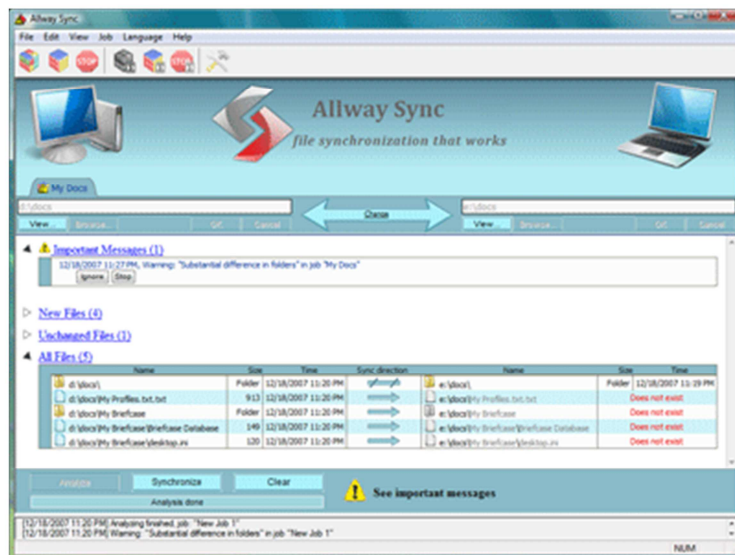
Allway Sync

File Edit View Job Language Help

Allway Sync
file synchronization that works

My Docs

d:\docs

View Browse... OK Cancel

Change

e:\docs

View Browse... OK Cancel

Important Messages (1)

12/18/2007 11:27 PM, Warning: "Substantial difference in folders" in job "My Docs"

Ignore Stop

New Files (4)

Unchanged Files (1)

All Files (5)

| Name | Size | Time | Sync direction | Name | Size | Time |
|---|---|---|---|---|---|---|
| d:\docs\ | Folder | 12/18/2007 11:20 PM | | e:\docs\ | Folder | 12/18/2007 11:19 PM |
| d:\docs\My Profiles.txt.txt | 913 | 12/18/2007 11:20 PM | | e:\docs\My Profiles.txt.txt | | Does not exist |
| d:\docs\My Briefcase | Folder | 12/18/2007 11:20 PM | | e:\docs\My Briefcase | | Does not exist |
| d:\docs\My Briefcase\Briefcase Database | 149 | 12/18/2007 11:20 PM | | e:\docs\My Briefcase\Briefcase Database | | Does not exist |
| d:\docs\My Briefcase\desktop.ini | 120 | 12/18/2007 11:20 PM | | e:\docs\My Briefcase\desktop.ini | | Does not exist |

Analyze Synchronize Clear

Analysis done

See important messages

[12/18/2007 11:20 PM] Analyzing finished, job "New Job 1"
[12/18/2007 11:20 PM] Warning: "Substantial difference in folders" in job "New Job 1"

NUM